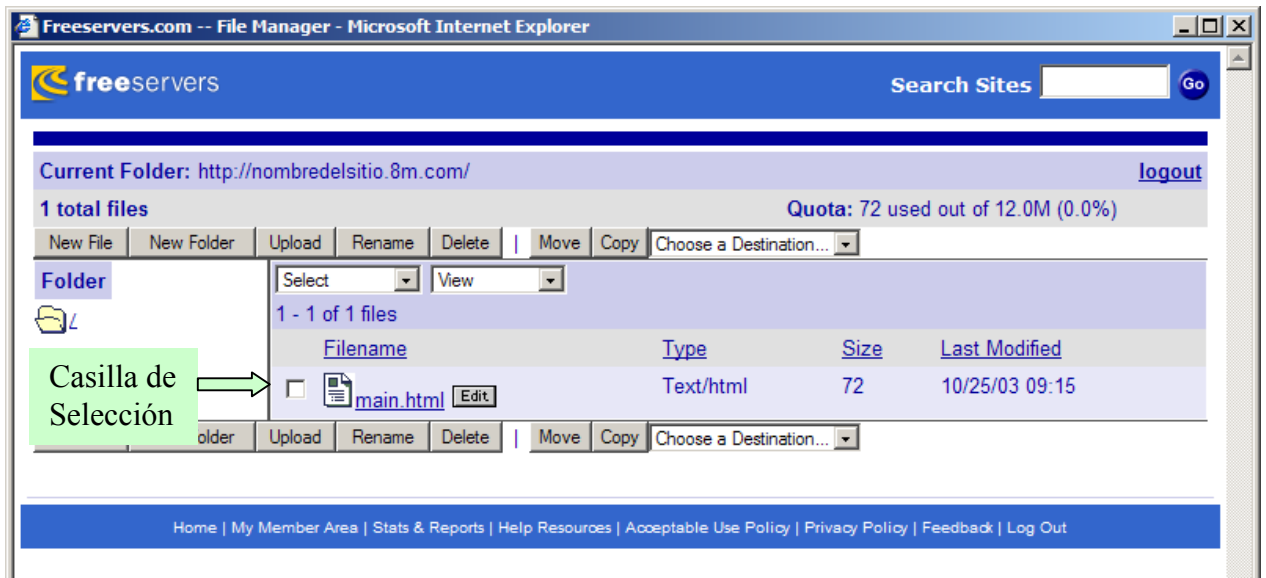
Freeservers.com -- File Manager - Microsoft Internet Explorer

freeservers

Search Sites Go

Current Folder: http://nombredelsitio.8m.com/

logout

1 total files

Quota: 72 used out of 12.0M (0.0%)

New File | New Folder | Upload | Rename | Delete | Move | Copy | Choose a Destination...

Folder

/

Select | View

1 - 1 of 1 files

| | Filename | Type | Size | Last Modified |
|---|---|---|---|---|
| | main.html Edit | Text/html | 72 | 10/25/03 09:15 |

Casilla de Selección

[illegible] | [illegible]older | Upload | Rename | Delete | Move | Copy | Choose a Destination...

Home | My Member Area | Stats & Reports | Help Resources | Acceptable Use Policy | Privacy Policy | Feedback | Log Out